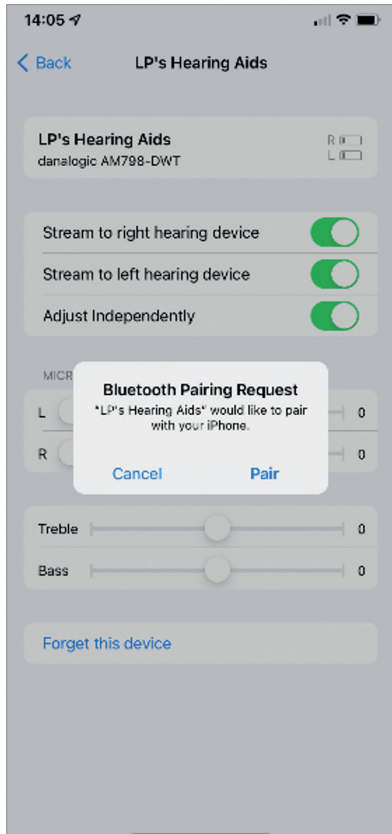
14:05

Back

LP's Hearing Aids

LP's Hearing Aids
danalogic AM798-DWT

R
L

Stream to right hearing device

Stream to left hearing device

Adjust Independently

MICR

L

0

R

0

Bluetooth Pairing Request
"LP's Hearing Aids" would like to pair with your iPhone.

Cancel

Pair

Treble

0

Bass

0

Forget this device